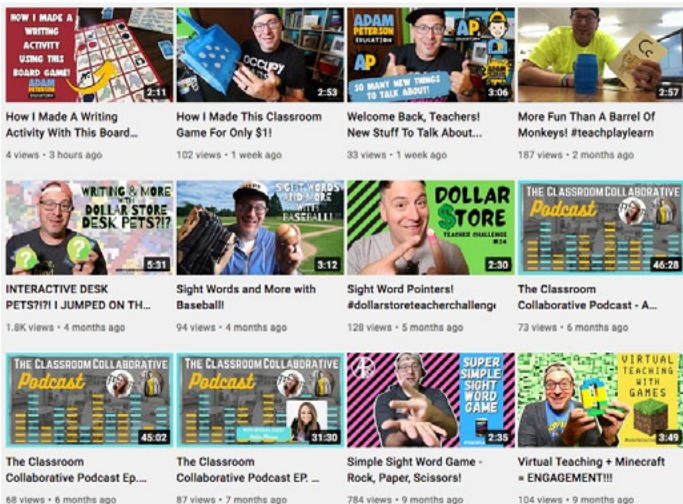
HOW I MADE A WRITING ACTIVITY USING THIS BOARD GAME!
2:11
How I Made A Writing Activity With This Board...
4 views • 3 hours ago

OCCUPY
2:53
How I Made This Classroom Game For Only $1!
102 views • 1 week ago

ADAM PETERSON EDUCATION
AP
SO MANY NEW THINGS TO TALK ABOUT!
3:06
Welcome Back, Teachers! New Stuff To Talk About...
33 views • 1 week ago

2:57
More Fun Than A Barrel Of Monkeys! #teachplaylearn
187 views • 2 months ago

WRITING & MORE with DOLLAR STORE DESK PETS?!?
5:31
INTERACTIVE DESK PETS?!?! I JUMPED ON TH...
1.8K views • 4 months ago

SIGHT WORDS AND MORE WITH BASEBALL!
3:12
Sight Words and More with Baseball!
94 views • 4 months ago

DOLLAR STORE TEACHER CHALLENGE
2:30
Sight Word Pointers! #dollarstoreteacherchallenge
128 views • 5 months ago

THE CLASSROOM COLLABORATIVE Podcast
46:28
The Classroom Collaborative Podcast - A...
73 views • 6 months ago

THE CLASSROOM COLLABORATIVE Podcast
45:02
The Classroom Collaborative Podcast Ep....
68 views • 6 months ago

THE CLASSROOM COLLABORATIVE Podcast
31:30
The Classroom Collaborative Podcast EP. ...
87 views • 7 months ago

SUPER SIMPLE SIGHT WORD GAME
2:35
Simple Sight Word Game - Rock, Paper, Scissors!
784 views • 9 months ago

VIRTUAL TEACHING WITH GAMES
3:49
Virtual Teaching + Minecraft = ENGAGEMENT!!!
104 views • 9 months ago